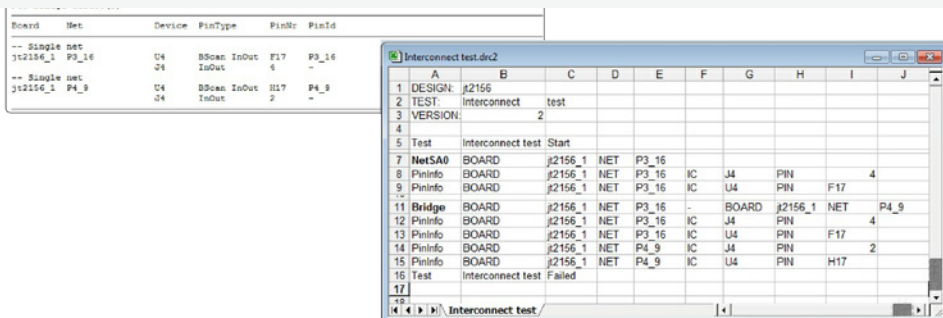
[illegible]

| Board | Net | Device | PinType | PinNr | PinId |
|---|---|---|---|---|---|
| -- Single net | | | | | |
| jt2156_1 | P3_16 | U4 | BScan InOut | F17 | P3_16 |
| | | J4 | InOut | 4 | - |
| -- Single net | | | | | |
| jt2156_1 | P4_9 | U4 | BScan InOut | H17 | P4_9 |
| | | J4 | InOut | 2 | - |

Interconnect test.drc2

| | A | B | C | D | E | F | G | H | I | J |
|---|---|---|---|---|---|---|---|---|---|---|
| 1 | DESIGN: | jt2156 | | | | | | | | |
| 2 | TEST: | Interconnect | test | | | | | | | |
| 3 | VERSION: | 2 | | | | | | | | |
| 4 | | | | | | | | | | |
| 5 | Test | Interconnect test | Start | | | | | | | |
| 7 | NetSA0 | BOARD | jt2156_1 | NET | P3_16 | | | | | |
| 8 | PinInfo | BOARD | jt2156_1 | NET | P3_16 | IC | J4 | PIN | 4 | |
| 9 | PinInfo | BOARD | jt2156_1 | NET | P3_16 | IC | U4 | PIN | F17 | |
| 11 | Bridge | BOARD | jt2156_1 | NET | P3_16 | - | BOARD | jt2156_1 | NET | P4_9 |
| 12 | PinInfo | BOARD | jt2156_1 | NET | P3_16 | IC | J4 | PIN | 4 | |
| 13 | PinInfo | BOARD | jt2156_1 | NET | P3_16 | IC | U4 | PIN | F17 | |
| 14 | PinInfo | BOARD | jt2156_1 | NET | P4_9 | IC | J4 | PIN | 2 | |
| 15 | PinInfo | BOARD | jt2156_1 | NET | P4_9 | IC | U4 | PIN | H17 | |
| 16 | Test | Interconnect test | Failed | | | | | | | |
| 17 | | | | | | | | | | |
| 18 | | | | | | | | | | |

Interconnect test